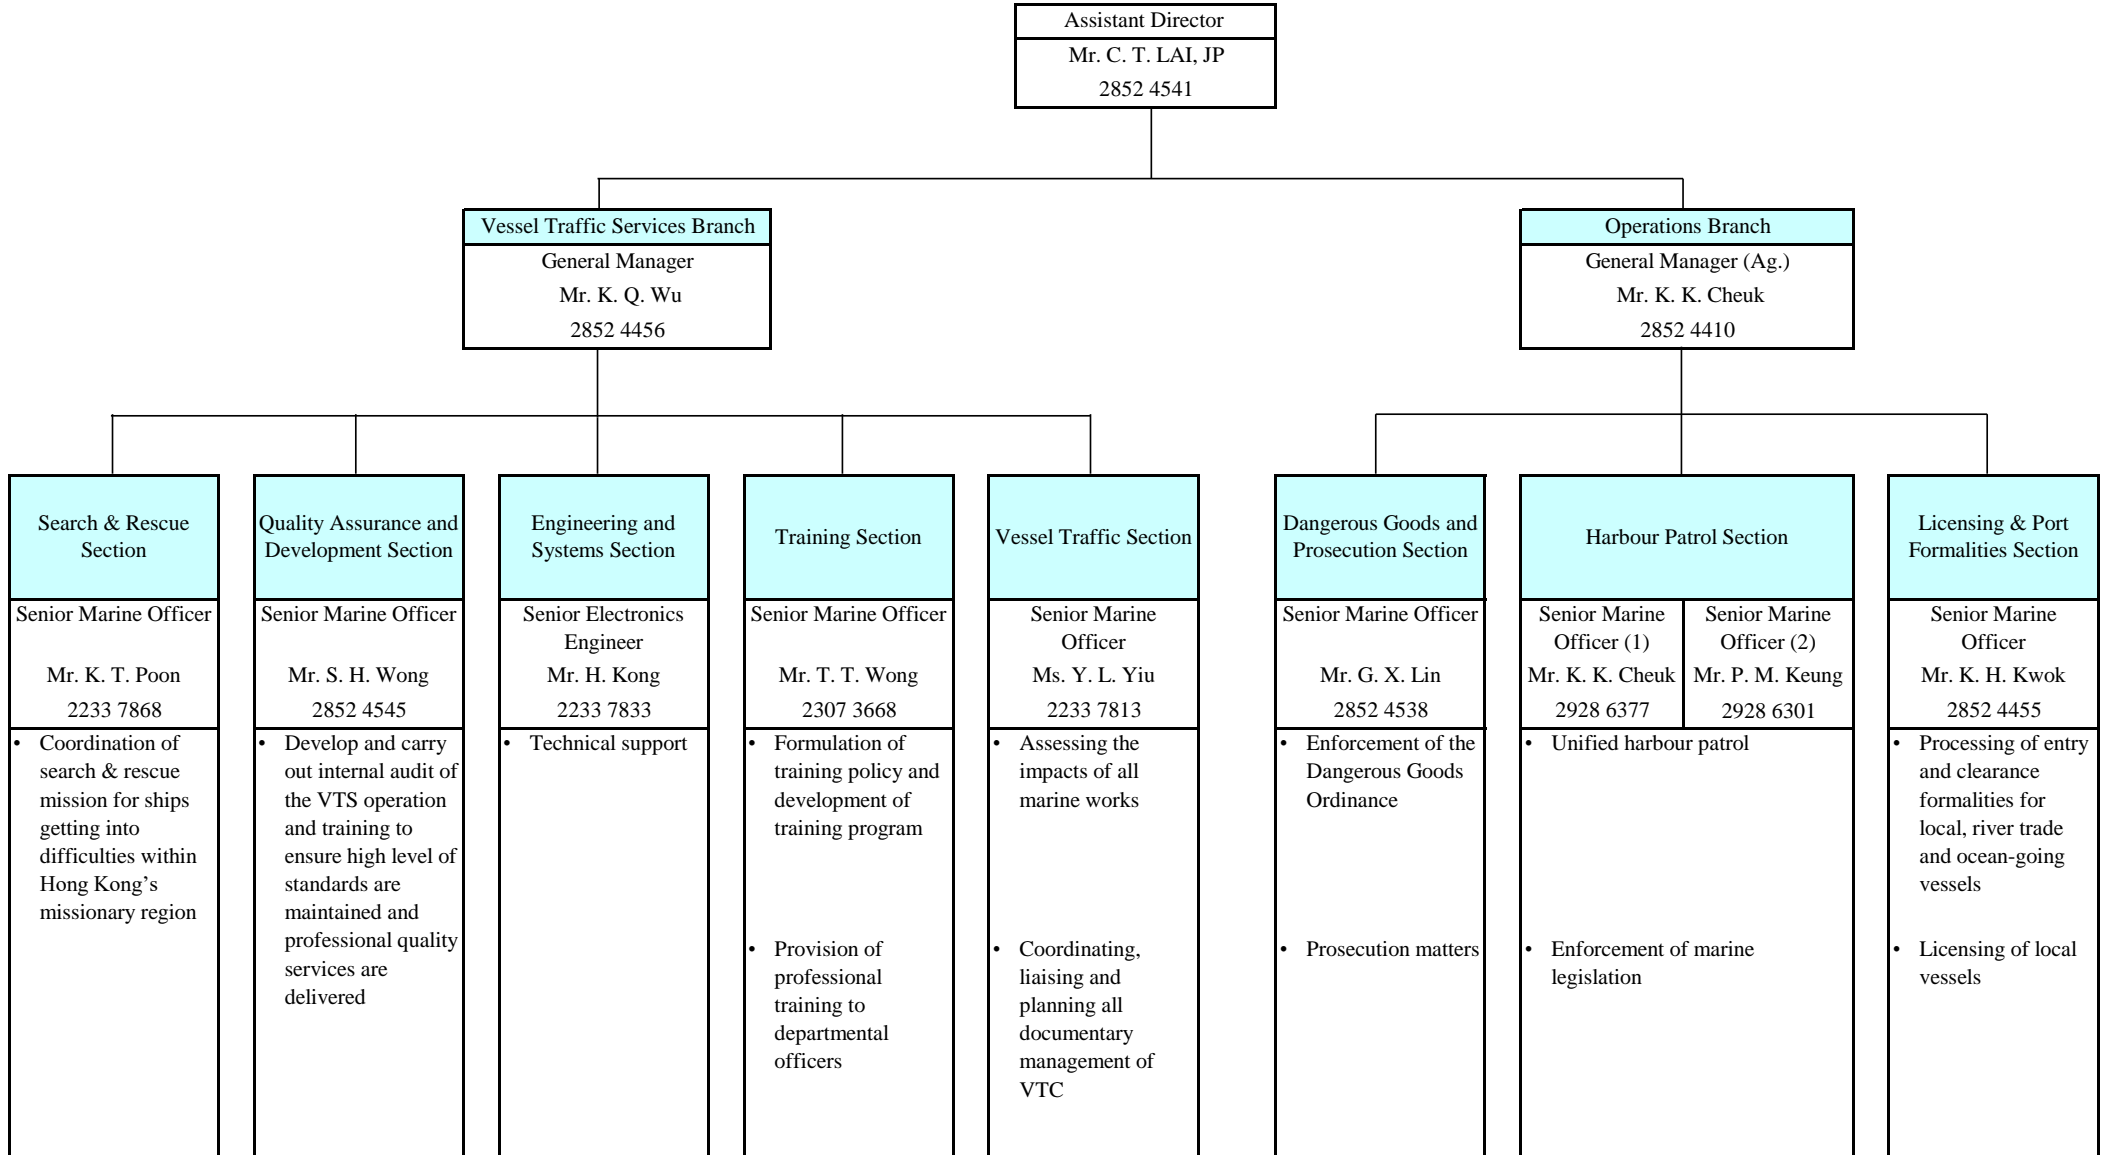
Assistant Director
Mr. C. T. LAI, JP
2852 4541

Vessel Traffic Services Branch
General Manager
Mr. K. Q. Wu
2852 4456

Operations Branch
General Manager (Ag.)
Mr. K. K. Cheuk
2852 4410

Search & Rescue Section
Senior Marine Officer
Mr. K. T. Poon
2233 7868
• Coordination of search & rescue mission for ships getting into difficulties within Hong Kong's missionary region

Quality Assurance and Development Section
Senior Marine Officer
Mr. S. H. Wong
2852 4545
• Develop and carry out internal audit of the VTS operation and training to ensure high level of standards are maintained and professional quality services are delivered

Engineering and Systems Section
Senior Electronics Engineer
Mr. H. Kong
2233 7833
• Technical support

Training Section
Senior Marine Officer
Mr. T. T. Wong
2307 3668
• Formulation of training policy and development of training program
• Provision of professional training to departmental officers

Vessel Traffic Section
Senior Marine Officer
Ms. Y. L. Yiu
2233 7813
• Assessing the impacts of all marine works
• Coordinating, liaising and planning all documentary management of VTC

Dangerous Goods and Prosecution Section
Senior Marine Officer
Mr. G. X. Lin
2852 4538
• Enforcement of the Dangerous Goods Ordinance
• Prosecution matters

Harbour Patrol Section
Senior Marine Officer (1)
Mr. K. K. Cheuk
2928 6377
Senior Marine Officer (2)
Mr. P. M. Keung
2928 6301
• Unified harbour patrol
• Enforcement of marine legislation

Licensing & Port Formalities Section
Senior Marine Officer
Mr. K. H. Kwok
2852 4455
• Processing of entry and clearance formalities for local, river trade and ocean-going vessels
• Licensing of local vessels